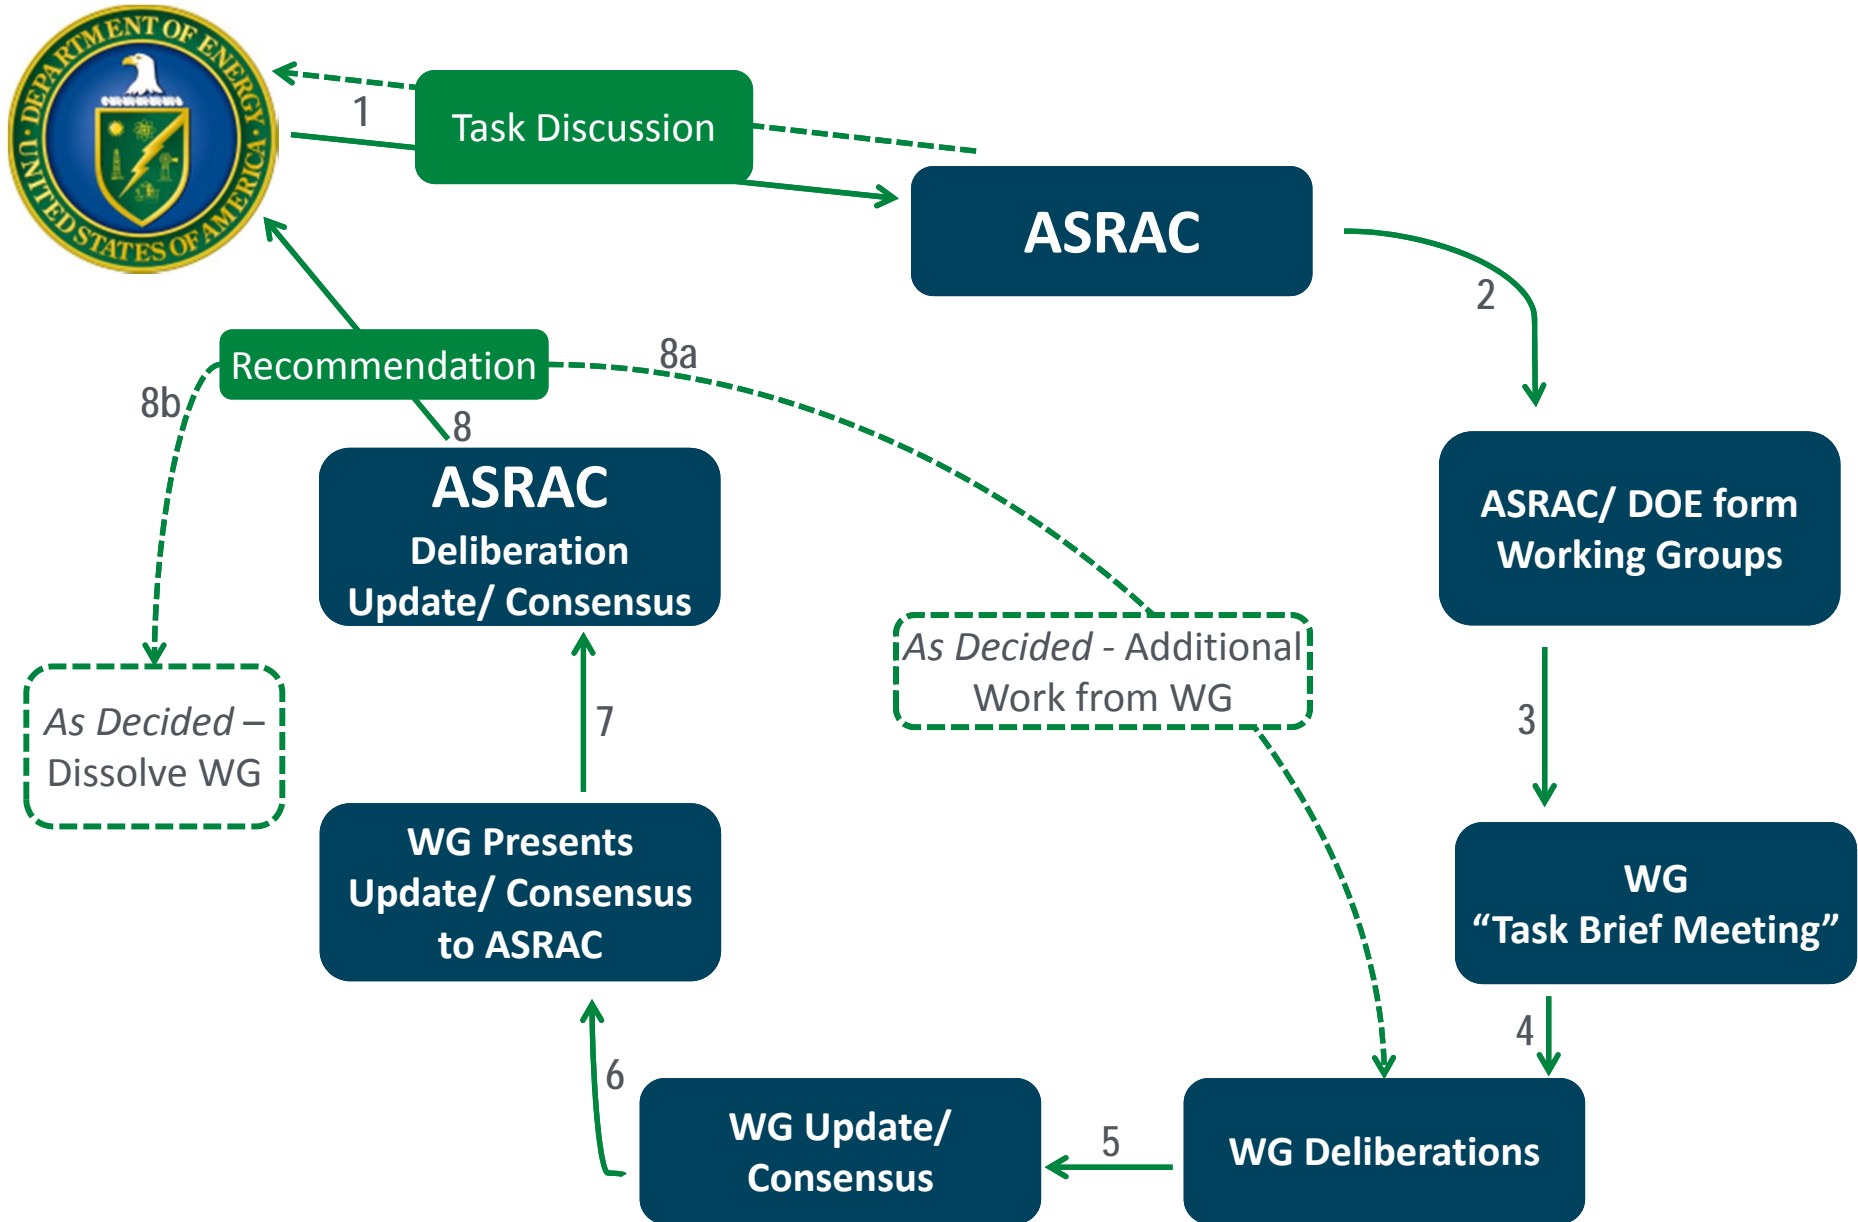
DEPARTMENT OF ENERGY
UNITED STATES OF AMERICA

Task Discussion

1

ASRAC

2

ASRAC/ DOE form Working Groups

3

WG "Task Brief Meeting"

4

WG Deliberations

5

WG Update/ Consensus

6

WG Presents Update/ Consensus to ASRAC

7

ASRAC Deliberation Update/ Consensus

8

Recommendation

8a

As Decided - Additional Work from WG

8b

As Decided – Dissolve WG